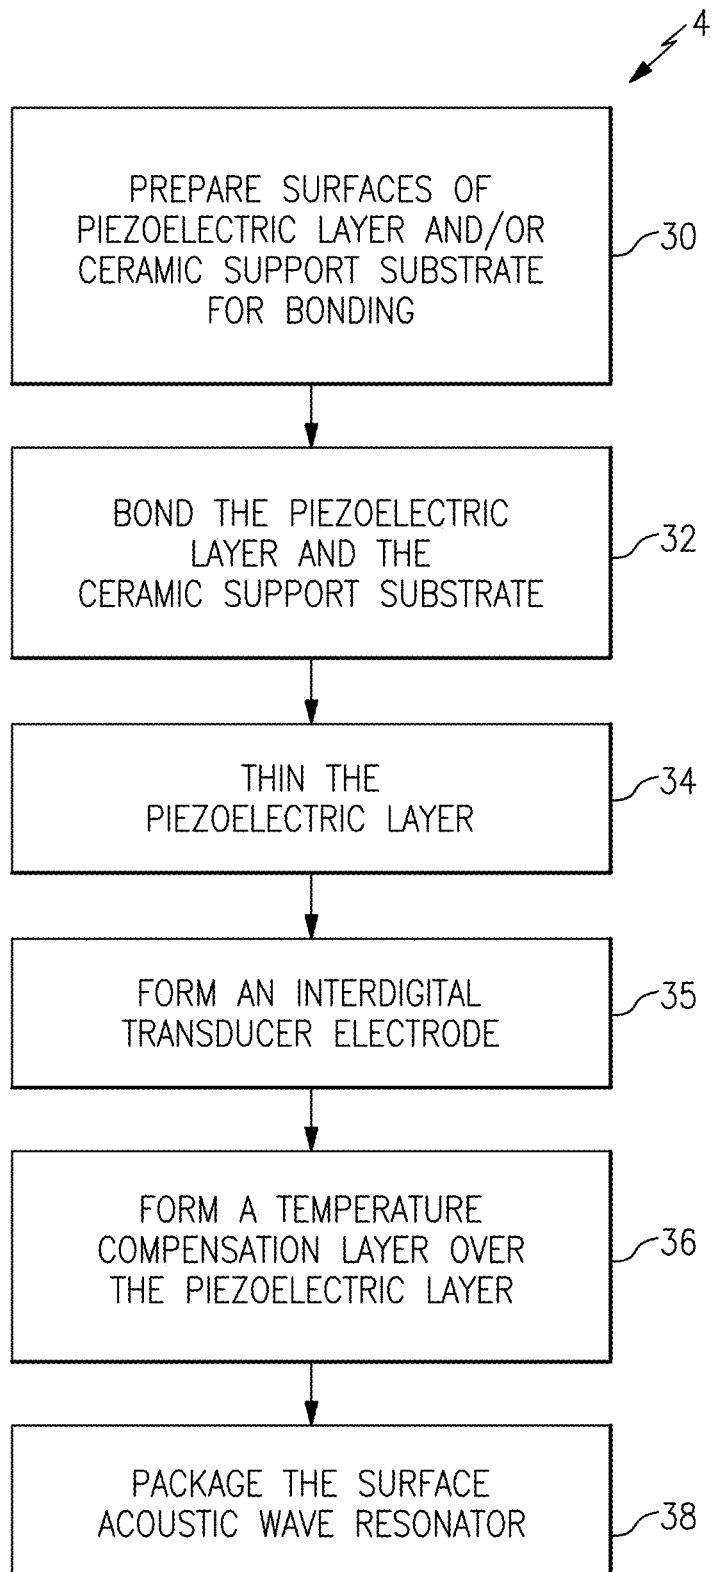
4

PREPARE SURFACES OF PIEZOELECTRIC LAYER AND/OR CERAMIC SUPPORT SUBSTRATE FOR BONDING

30

BOND THE PIEZOELECTRIC LAYER AND THE CERAMIC SUPPORT SUBSTRATE

32

THIN THE PIEZOELECTRIC LAYER

34

FORM AN INTERDIGITAL TRANSDUCER ELECTRODE

35

FORM A TEMPERATURE COMPENSATION LAYER OVER THE PIEZOELECTRIC LAYER

36

PACKAGE THE SURFACE ACOUSTIC WAVE RESONATOR

38